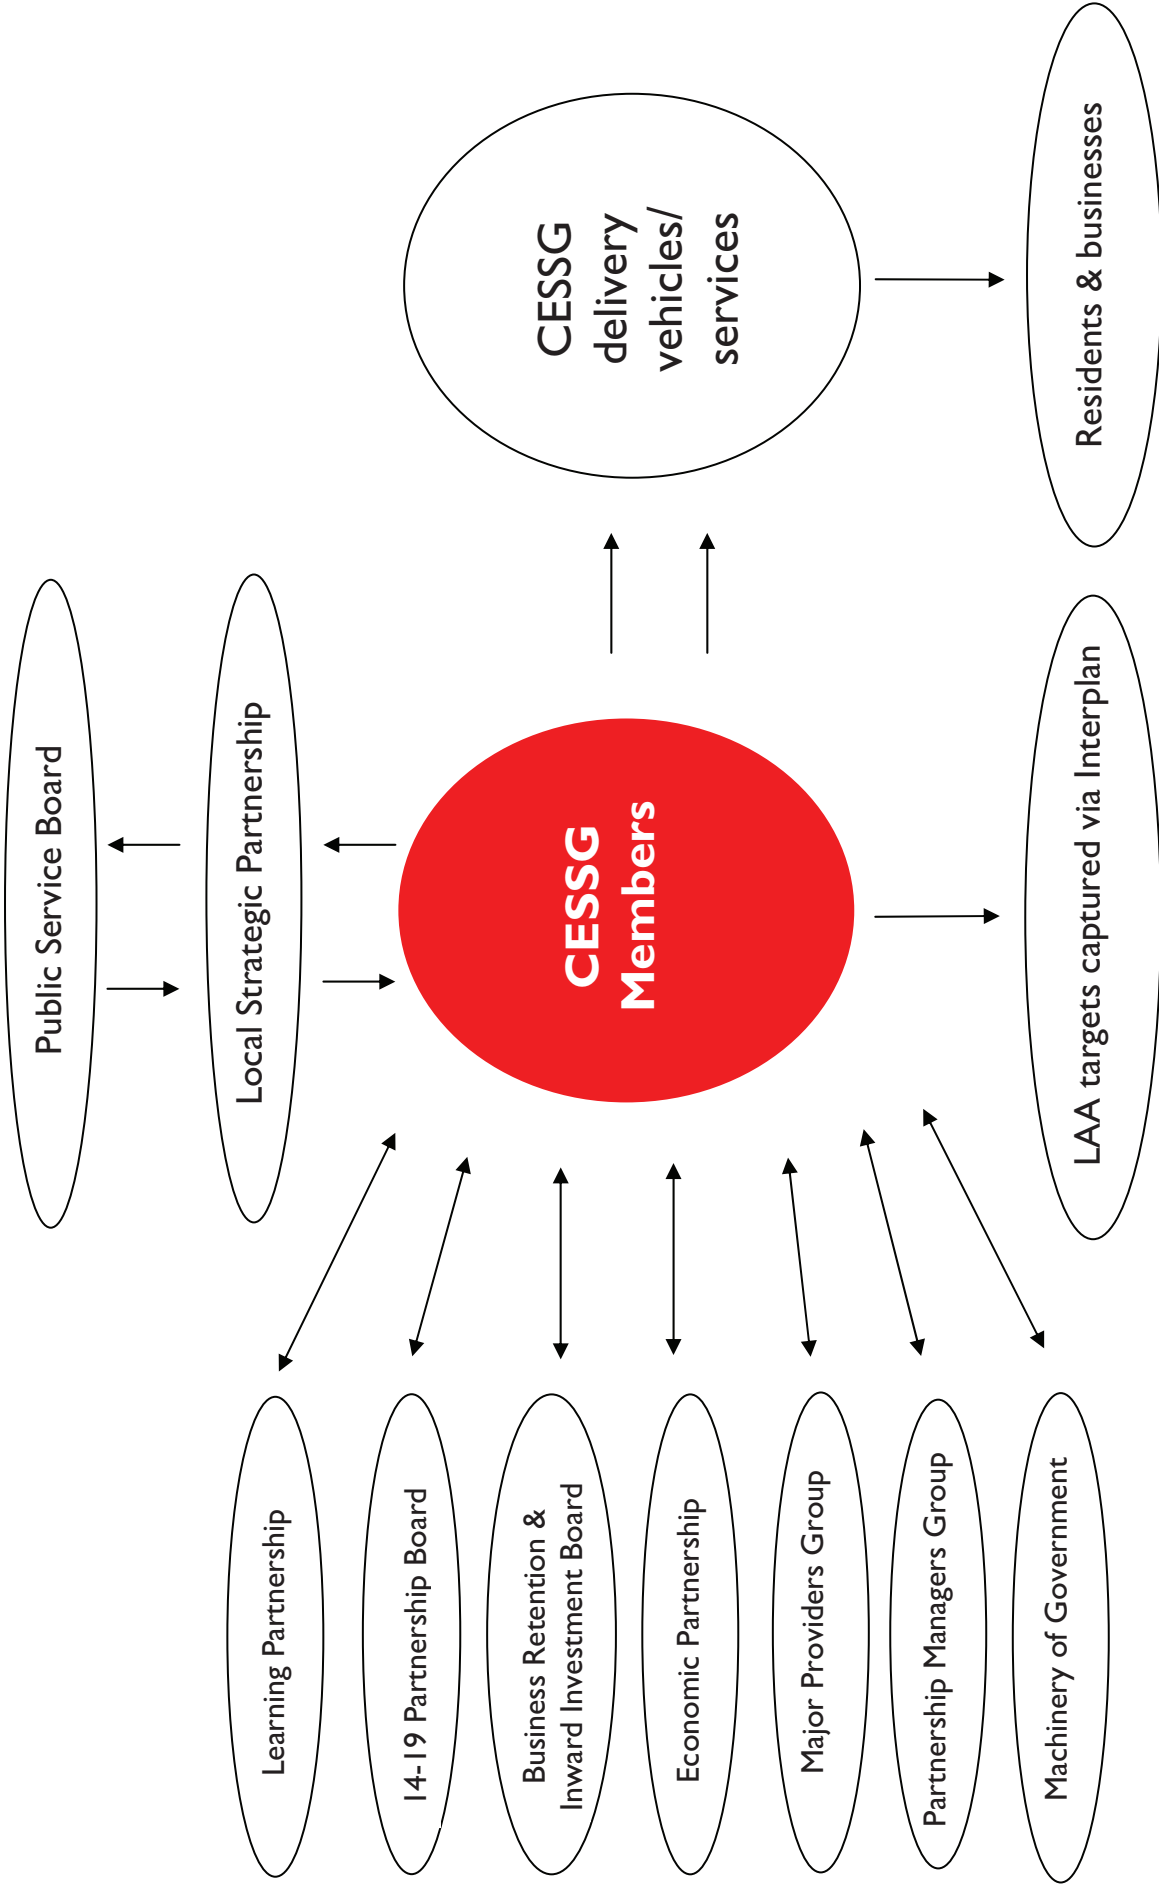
Public Service Board

Local Strategic Partnership

CESSG Members

CESSG delivery vehicles/ services

Residents & businesses

LAA targets captured via Interplan

Learning Partnership

14-19 Partnership Board

Business Retention & Inward Investment Board

Economic Partnership

Major Providers Group

Partnership Managers Group

Machinery of Government